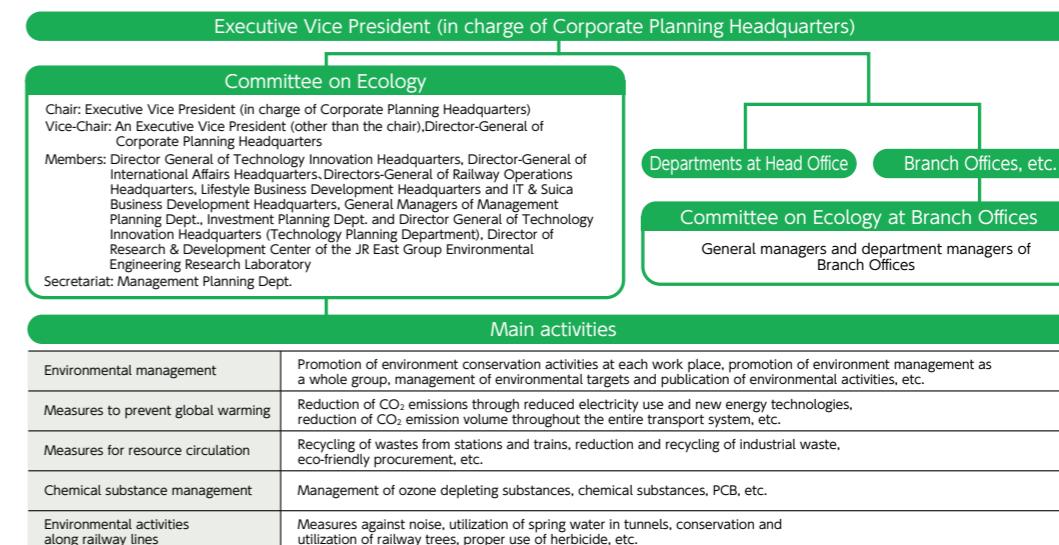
Executive Vice President (in charge of Corporate Planning Headquarters)

Committee on Ecology

Chair: Executive Vice President (in charge of Corporate Planning Headquarters)
Vice-Chair: An Executive Vice President (other than the chair),Director-General of Corporate Planning Headquarters
Members: Director General of Technology Innovation Headquarters, Director-General of International Affairs Headquarters､Directors-General of Railway Operations Headquarters, Lifestyle Business Development Headquarters and IT & Suica Business Development Headquarters, General Managers of Management Planning Dept., Investment Planning Dept. and Director General of Technology Innovation Headquarters (Technology Planning Department), Director of Research & Development Center of the JR East Group Environmental Engineering Research Laboratory
Secretariat: Management Planning Dept.

Departments at Head Office

Branch Offices, etc.

Committee on Ecology at Branch Offices

General managers and department managers of Branch Offices

Main activities

| | |
|---|---|
| Environmental management | Promotion of environment conservation activities at each work place, promotion of environment management as a whole group, management of environmental targets and publication of environmental activities, etc. |
| Measures to prevent global warming | Reduction of $CO_2$ emissions through reduced electricity use and new energy technologies, reduction of $CO_2$ emission volume throughout the entire transport system, etc. |
| Measures for resource circulation | Recycling of wastes from stations and trains, reduction and recycling of industrial waste, eco-friendly procurement, etc. |
| Chemical substance management | Management of ozone depleting substances, chemical substances, PCB, etc. |
| Environmental activities along railway lines | Measures against noise, utilization of spring water in tunnels, conservation and utilization of railway trees, proper use of herbicide, etc. |